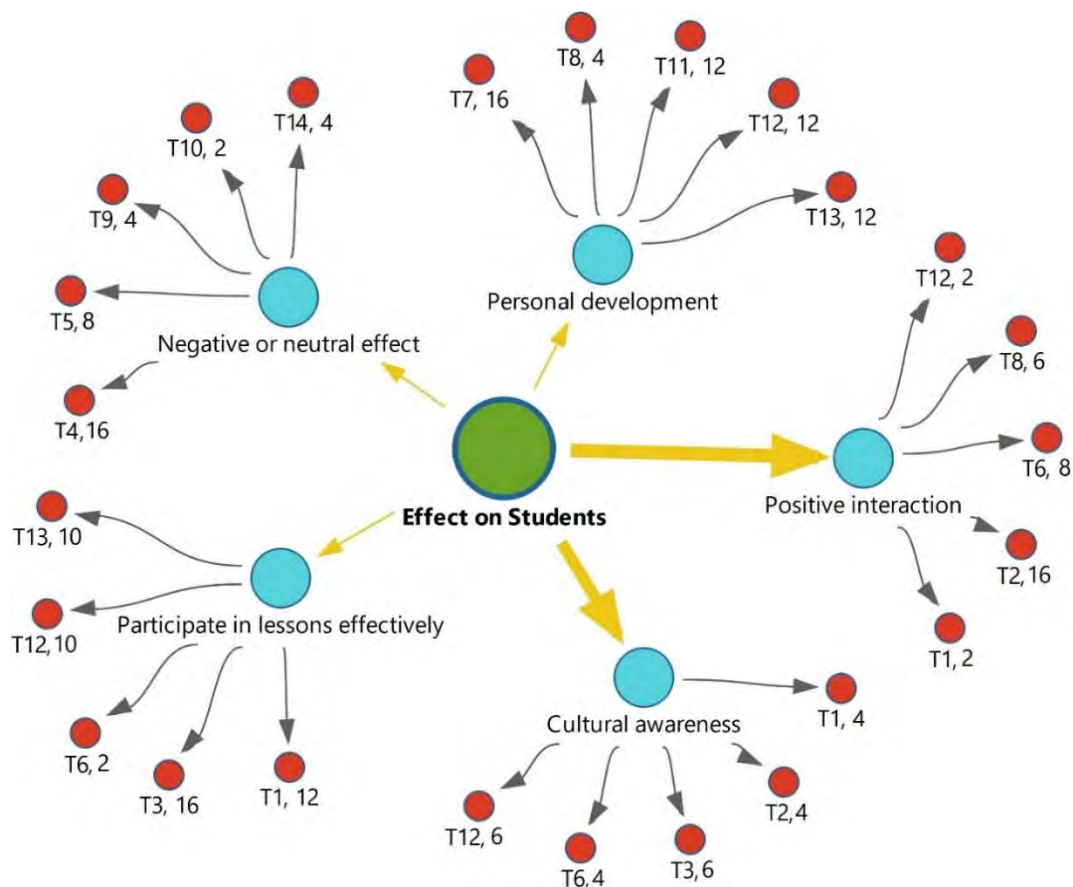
T8, 4
T11, 12
T7, 16
T12, 12
T14, 4
T10, 2
T13, 12
T9, 4
T5, 8
Personal development
T12, 2
Negative or neutral effect
T8, 6
T4,16
T6, 8
Effect on Students
Positive interaction
T13, 10
T2,16
T12,10
Participate in lessons effectively
T1, 2
T1, 4
Cultural awareness
T6, 2
T3, 16
T1, 12
T2,4
T12, 6
T6,4
T3,6